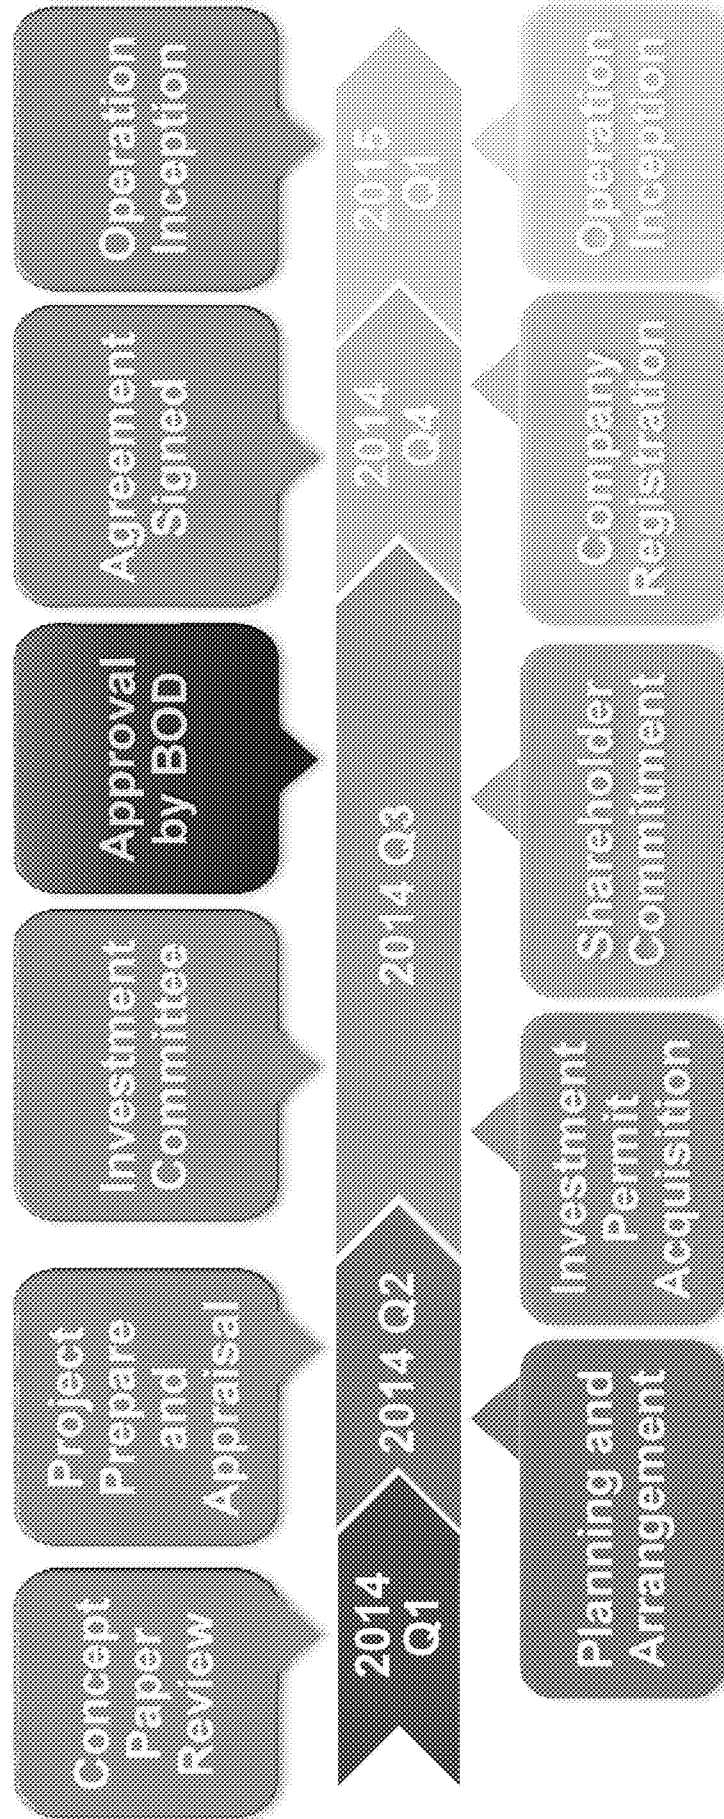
Concept Paper Review

Project Prepare and Appraisal

Investment Committee

Approval by BOD

Agreement Signed

Operation Inception

2014 Q1

2014 Q2

2014 Q3

2014 Q4

2015 Q1

Planning and Arrangement

Investment Permit Acquisition

Shareholder Commitment

Company Registration

Operation Inception